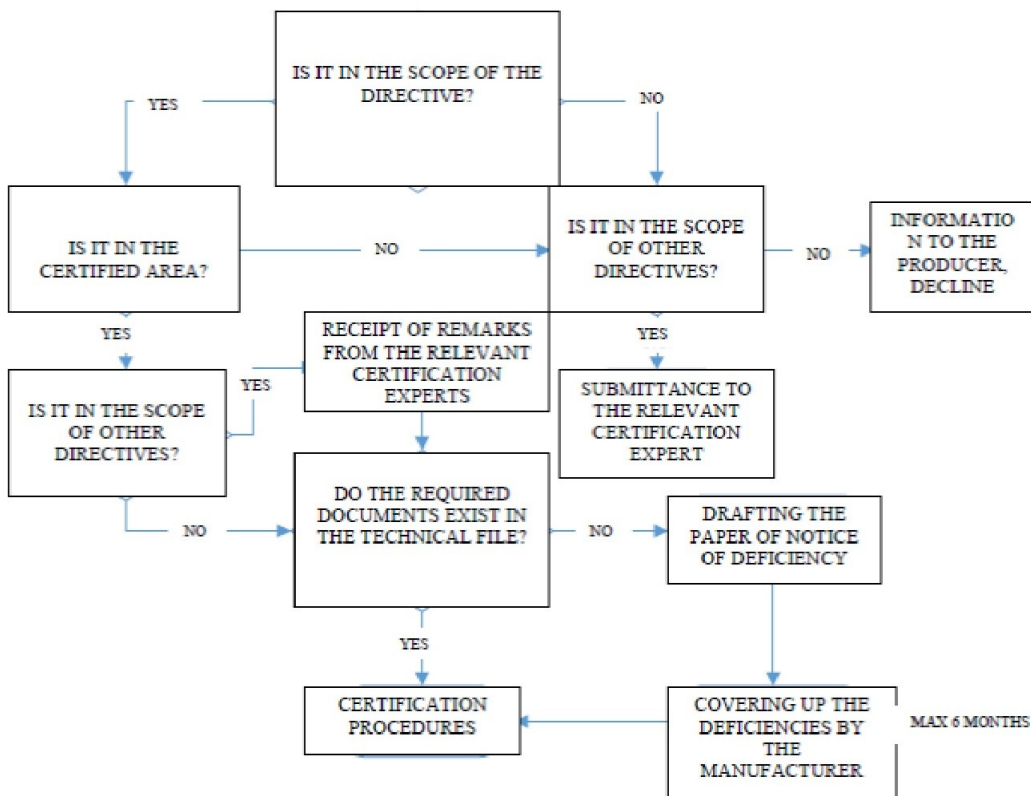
IS IT IN THE SCOPE OF THE DIRECTIVE?

YES

NO

IS IT IN THE CERTIFIED AREA?

NO

IS IT IN THE SCOPE OF OTHER DIRECTIVES?

NO

INFORMATIO N TO THE PRODUCER, DECLINE

YES

RECEIPT OF REMARKS FROM THE RELEVANT CERTIFICATION EXPERTS

YES

YES

IS IT IN THE SCOPE OF OTHER DIRECTIVES?

SUBMITTANCE TO THE RELEVANT CERTIFICATION EXPERT

NO

DO THE REQUIRED DOCUMENTS EXIST IN THE TECHNICAL FILE?

NO

DRAFTING THE PAPER OF NOTICE OF DEFICIENCY

YES

CERTIFICATION PROCEDURES

COVERING UP THE DEFICIENCIES BY THE MANUFACTURER

MAX 6 MONTHS